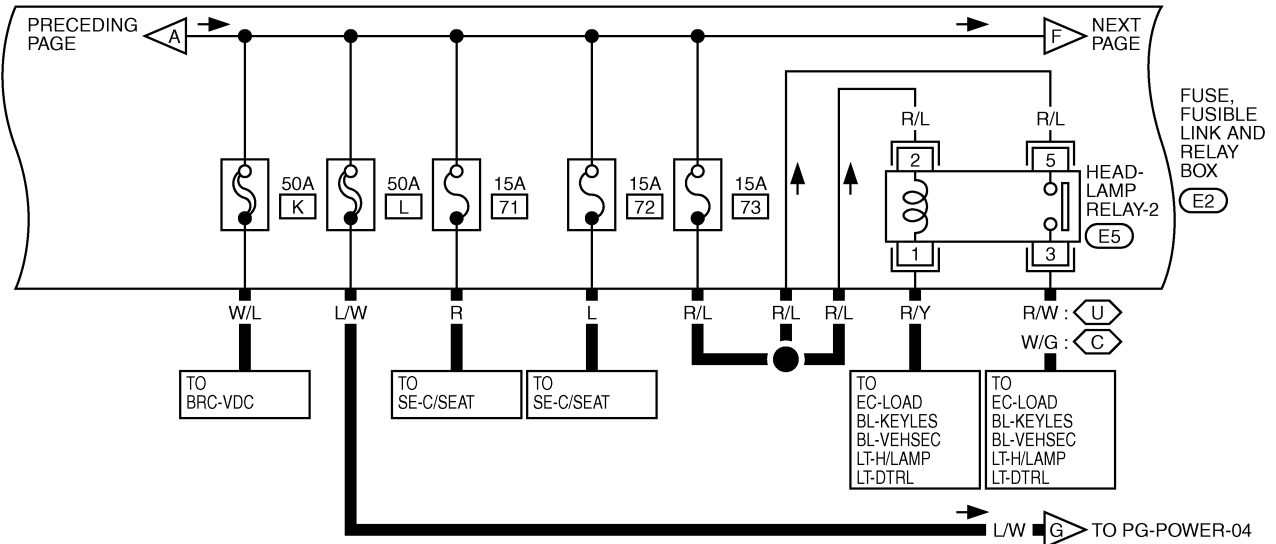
PRECEDING PAGE
A
F
NEXT PAGE

FUSE, FUSIBLE LINK AND RELAY BOX
E2

50A
K
50A
L
15A
71
15A
72
15A
73

R/L
R/L
2
5
HEAD-LAMP RELAY-2
E5
1
3

W/L
L/W
R
L
R/L
R/L
R/L
R/Y
R/W : U
W/G : C

TO BRC-VDC
TO SE-C/SEAT
TO SE-C/SEAT
TO EC-LOAD BL-KEYLES BL-VEHSEC LT-H/LAMP LT-DTRL
TO EC-LOAD BL-KEYLES BL-VEHSEC LT-H/LAMP LT-DTRL

L/W
G
TO PG-POWER-04